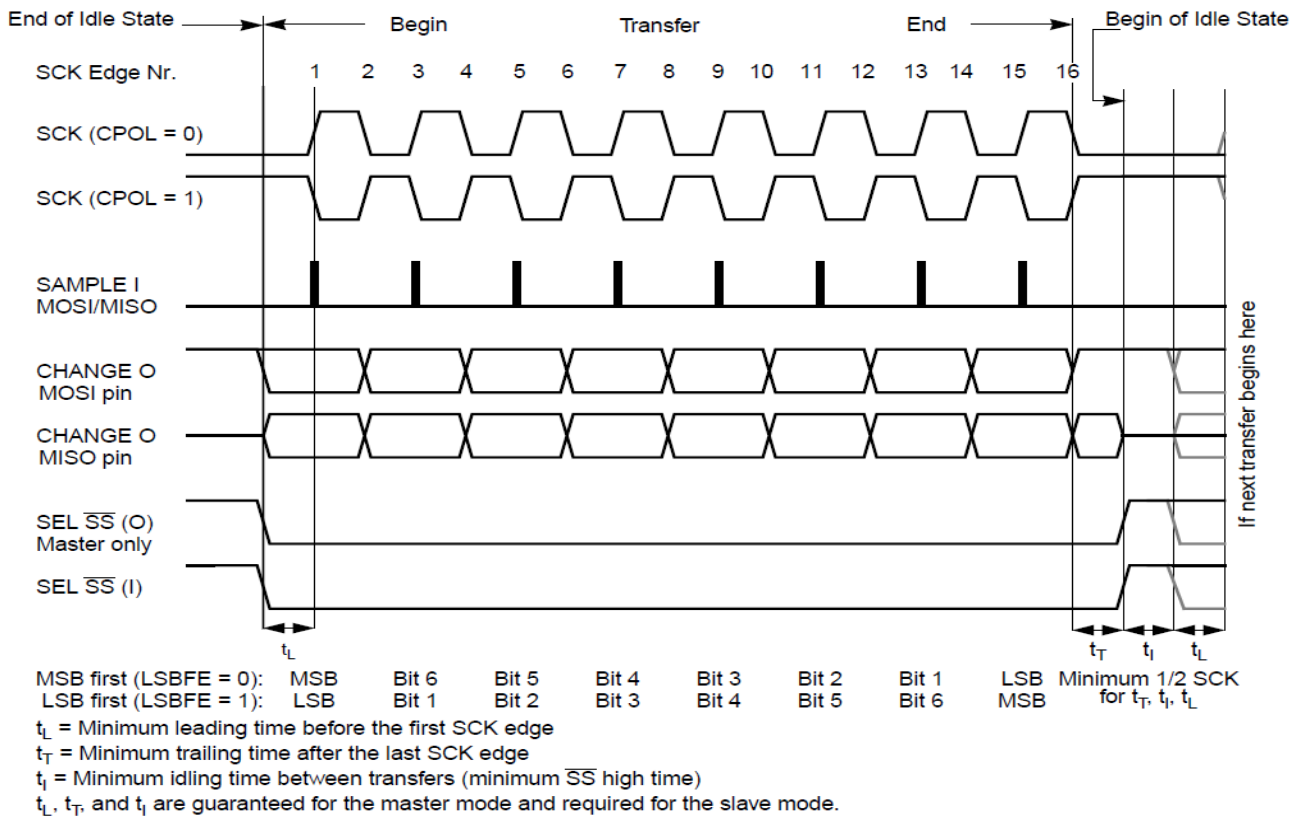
End of Idle State Begin Transfer End Begin of Idle State

SCK Edge Nr. 1 2 3 4 5 6 7 8 9 10 11 12 13 14 15 16

SCK (CPOL = 0)

SCK (CPOL = 1)

SAMPLE I
MOSI/MISO

CHANGE O
MOSI pin

CHANGE O
MISO pin

SEL $\overline{SS}$ (O)
Master only

SEL $\overline{SS}$ (I)

If next transfer begins here

$t_L$ $t_T$ $t_I$ $t_L$

| MSB first (LSBFE = 0): | MSB | Bit 6 | Bit 5 | Bit 4 | Bit 3 | Bit 2 | Bit 1 | LSB | Minimum 1/2 SCK |
|---|---|---|---|---|---|---|---|---|---|
| LSB first (LSBFE = 1): | LSB | Bit 1 | Bit 2 | Bit 3 | Bit 4 | Bit 5 | Bit 6 | MSB | for $t_T$, $t_I$, $t_L$ |

$t_L$ = Minimum leading time before the first SCK edge
$t_T$ = Minimum trailing time after the last SCK edge
$t_I$ = Minimum idling time between transfers (minimum $\overline{SS}$ high time)
$t_L$, $t_T$, and $t_I$ are guaranteed for the master mode and required for the slave mode.